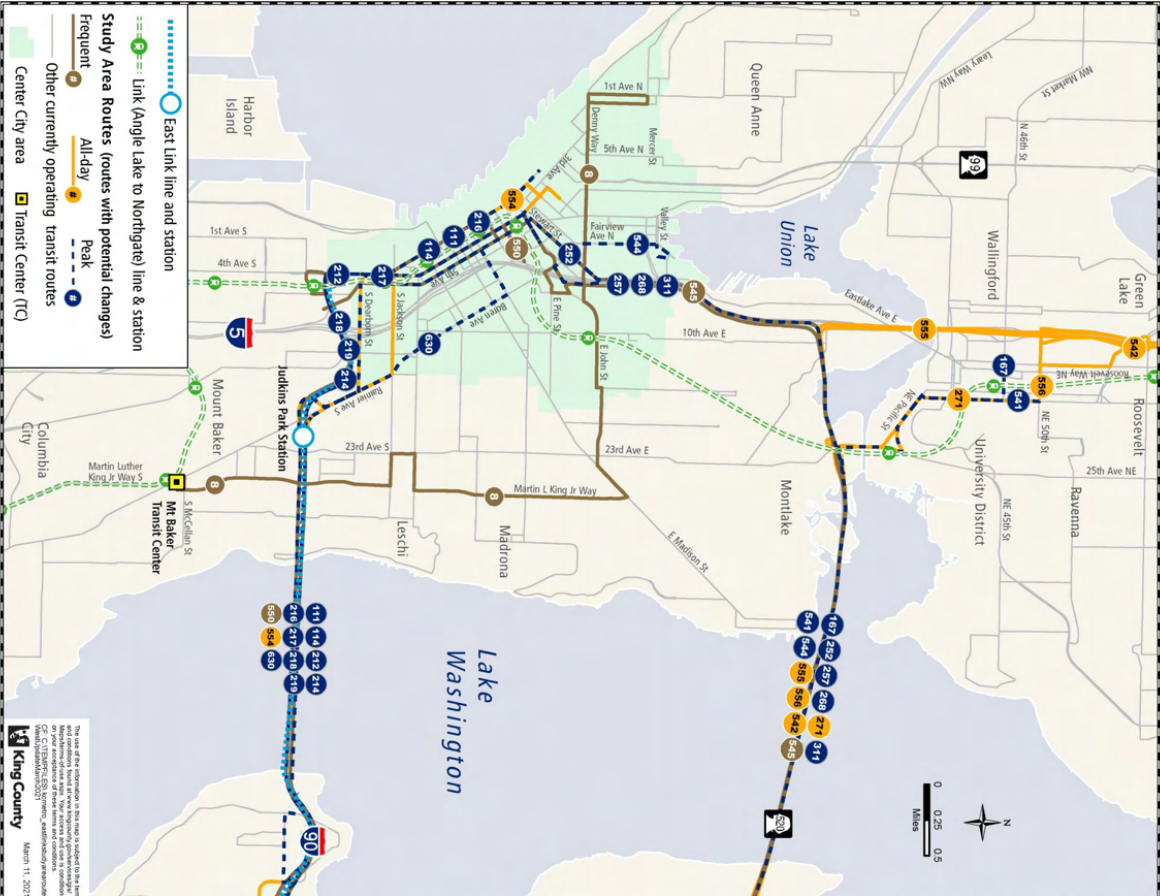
East Link line and station
Link (Angle Lake to Northgate) line & station
Study Area Routes (routes with potential changes)
Frequent
All-day
Peak
Other currently operating transit routes
Center City area
Transit Center (TC)

Harbor Island
Queen Anne
Leary Way NW
NW Market St
N 46th St
99
1st Ave N
Denny Way
5th Ave N
Mercer St
3rd Ave
8
554
Stewart St
Fairview Ave N
Valley St
544
Lake Union
Wallingford
Green Lake
1st Ave S
216
111
114
550
252
4th Ave S
212
217
268
257
311
545
Eastlake Ave E
555
542
5
218
S Dearborn St
S Jackson St
Boren Ave
E Pine St
10th Ave E
219
630
E John St
167
556
Roosevelt Way NE
Roosevelt
214
Rainier Ave S
271
541
NE Pacific St
NE 50th St
Mount Baker
Judkins Park Station
23rd Ave S
23rd Ave E
University District
Columbia City
Martin Luther King Jr Way S
8
8
Martin L King Jr Way
25th Ave NE
Mt Baker Transit Center
S McClellan St
Leschi
Madrona
E Madison St
Montlake
NE 45th St
Ravenna
216 111
550 217 114
554 218 212
630 219 214
541 167
544 252
555 257
556 268
542 271
545 311
Lake Washington
520
90
N
0 0.25 0.5
Miles
King County
March 11, 2021
The use of the information in this map is subject to the terms and conditions found at: www.kingcounty.gov/services/gis/Maps/terms-of-use.aspx. Your access and use is conditioned on your acceptance of these terms and conditions.